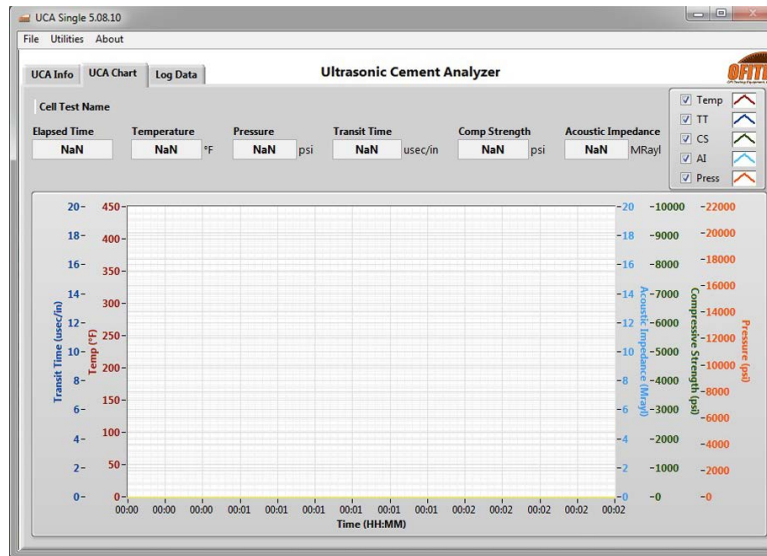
UCA Single 5.08.10

File Utilities About

UCA Info UCA Chart Log Data

Ultrasonic Cement Analyzer

OFITE

Cell Test Name

Elapsed Time NaN

Temperature NaN °F

Pressure NaN psi

Transit Time NaN usec/in

Comp Strength NaN psi

Acoustic Impedance NaN MRayl

Temp
TT
CS
AI
Press

Transit Time (usec/in): 20, 18, 16, 14, 12, 10, 8, 6, 4, 2, 0

Temp (°F): 450, 400, 350, 300, 250, 200, 150, 100, 50, 0

Acoustic Impedance (Mrayl): 20, 18, 16, 14, 12, 10, 8, 6, 4, 2, 0

Compressive Strength (psi): 10000, 9000, 8000, 7000, 6000, 5000, 4000, 3000, 2000, 1000, 0

Pressure (psi): 22000, 20000, 18000, 16000, 14000, 12000, 10000, 8000, 6000, 4000, 2000, 0

00:00 00:00 00:00 00:01 00:01 00:01 00:01 00:01 00:01 00:02 00:02 00:02 00:02 00:02

Time (HH:MM)